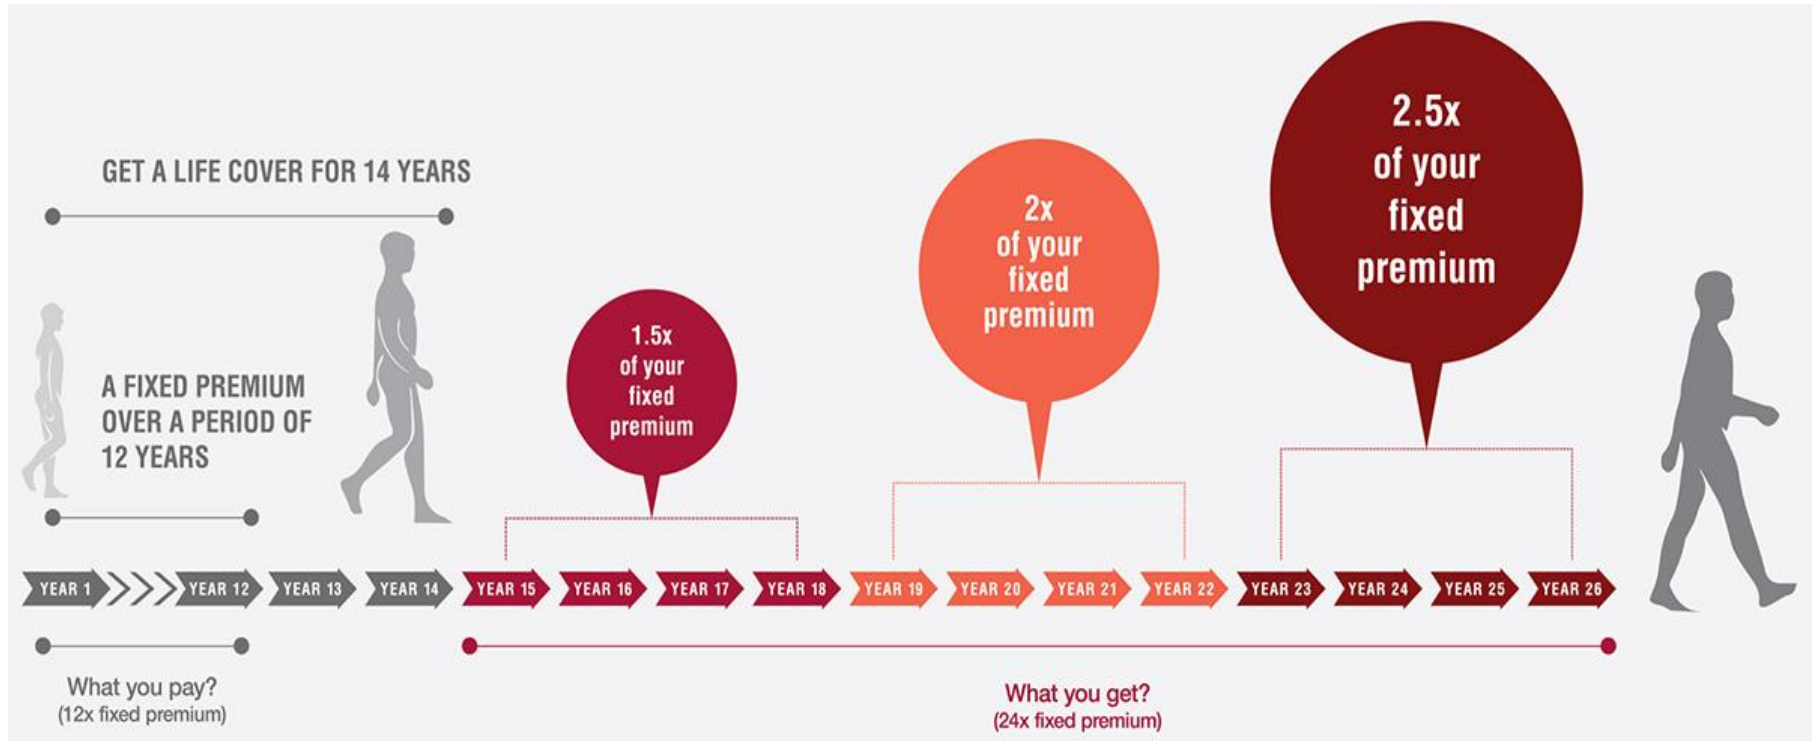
GET A LIFE COVER FOR 14 YEARS

A FIXED PREMIUM OVER A PERIOD OF 12 YEARS

1.5x of your fixed premium

2x of your fixed premium

2.5x of your fixed premium

YEAR 1 YEAR 12 YEAR 13 YEAR 14 YEAR 15 YEAR 16 YEAR 17 YEAR 18 YEAR 19 YEAR 20 YEAR 21 YEAR 22 YEAR 23 YEAR 24 YEAR 25 YEAR 26

What you pay?
(12x fixed premium)

What you get?
(24x fixed premium)